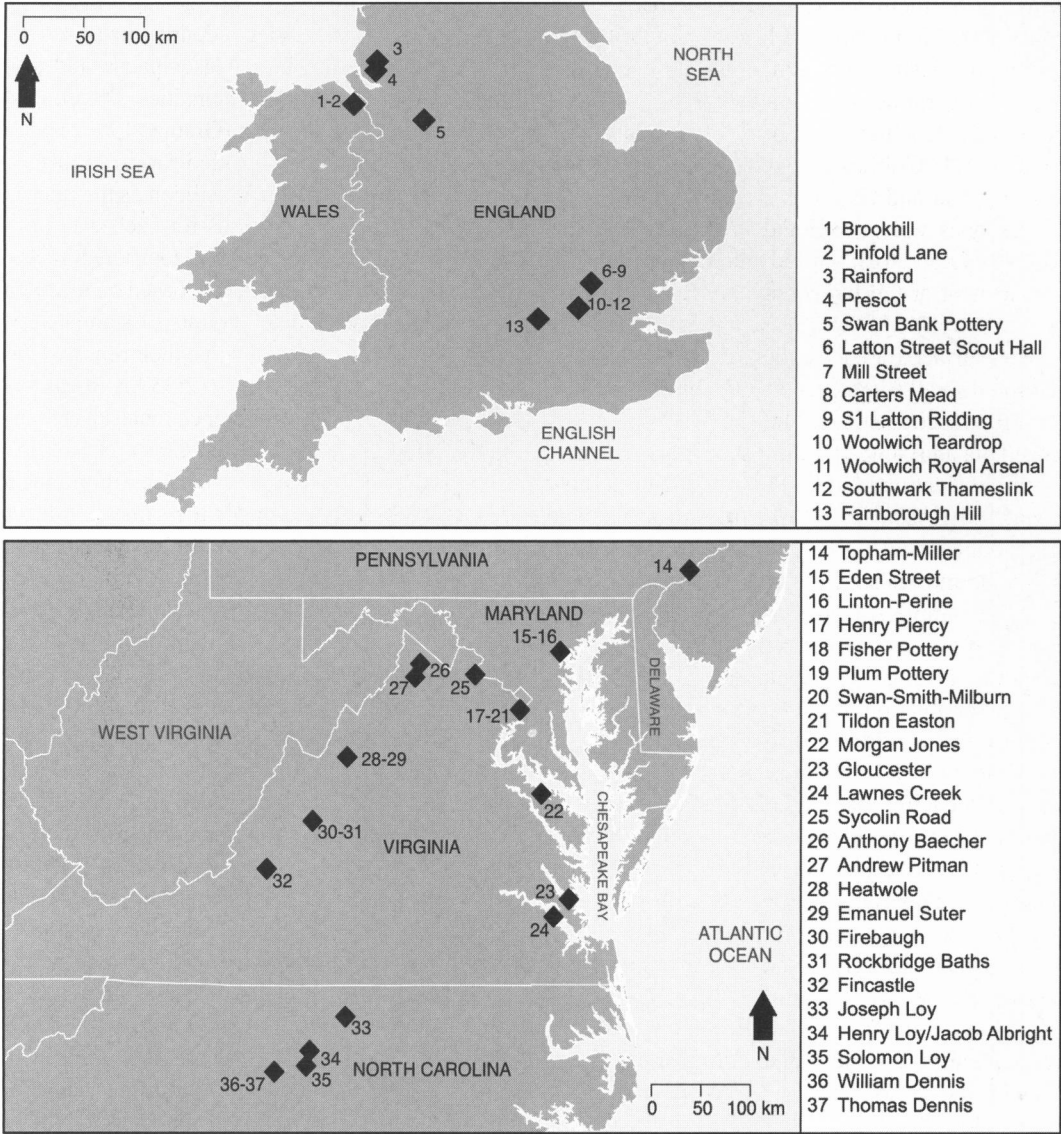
0 50 100 km

N

3
4
1-2
5

NORTH SEA

IRISH SEA

WALES

ENGLAND

6-9
10-12
13

ENGLISH CHANNEL

1 Brookhill
2 Pinfold Lane
3 Rainford
4 Prescot
5 Swan Bank Pottery
6 Latton Street Scout Hall
7 Mill Street
8 Carters Mead
9 S1 Latton Ridding
10 Woolwich Teardrop
11 Woolwich Royal Arsenal
12 Southwark Thameslink
13 Farnborough Hill

PENNSYLVANIA

14

MARYLAND

15-16

DELAWARE

26
27
25
17-21

WEST VIRGINIA

28-29

22

CHESAPEAKE BAY

30-31

VIRGINIA

32

23
24

ATLANTIC OCEAN

33
34
36-37
35

NORTH CAROLINA

N

0 50 100 km

14 Topham-Miller
15 Eden Street
16 Linton-Perine
17 Henry Piercy
18 Fisher Pottery
19 Plum Pottery
20 Swan-Smith-Milburn
21 Tildon Easton
22 Morgan Jones
23 Gloucester
24 Lawnes Creek
25 Sycolin Road
26 Anthony Baecher
27 Andrew Pitman
28 Heatwole
29 Emanuel Suter
30 Firebaugh
31 Rockbridge Baths
32 Fincastle
33 Joseph Loy
34 Henry Loy/Jacob Albright
35 Solomon Loy
36 William Dennis
37 Thomas Dennis